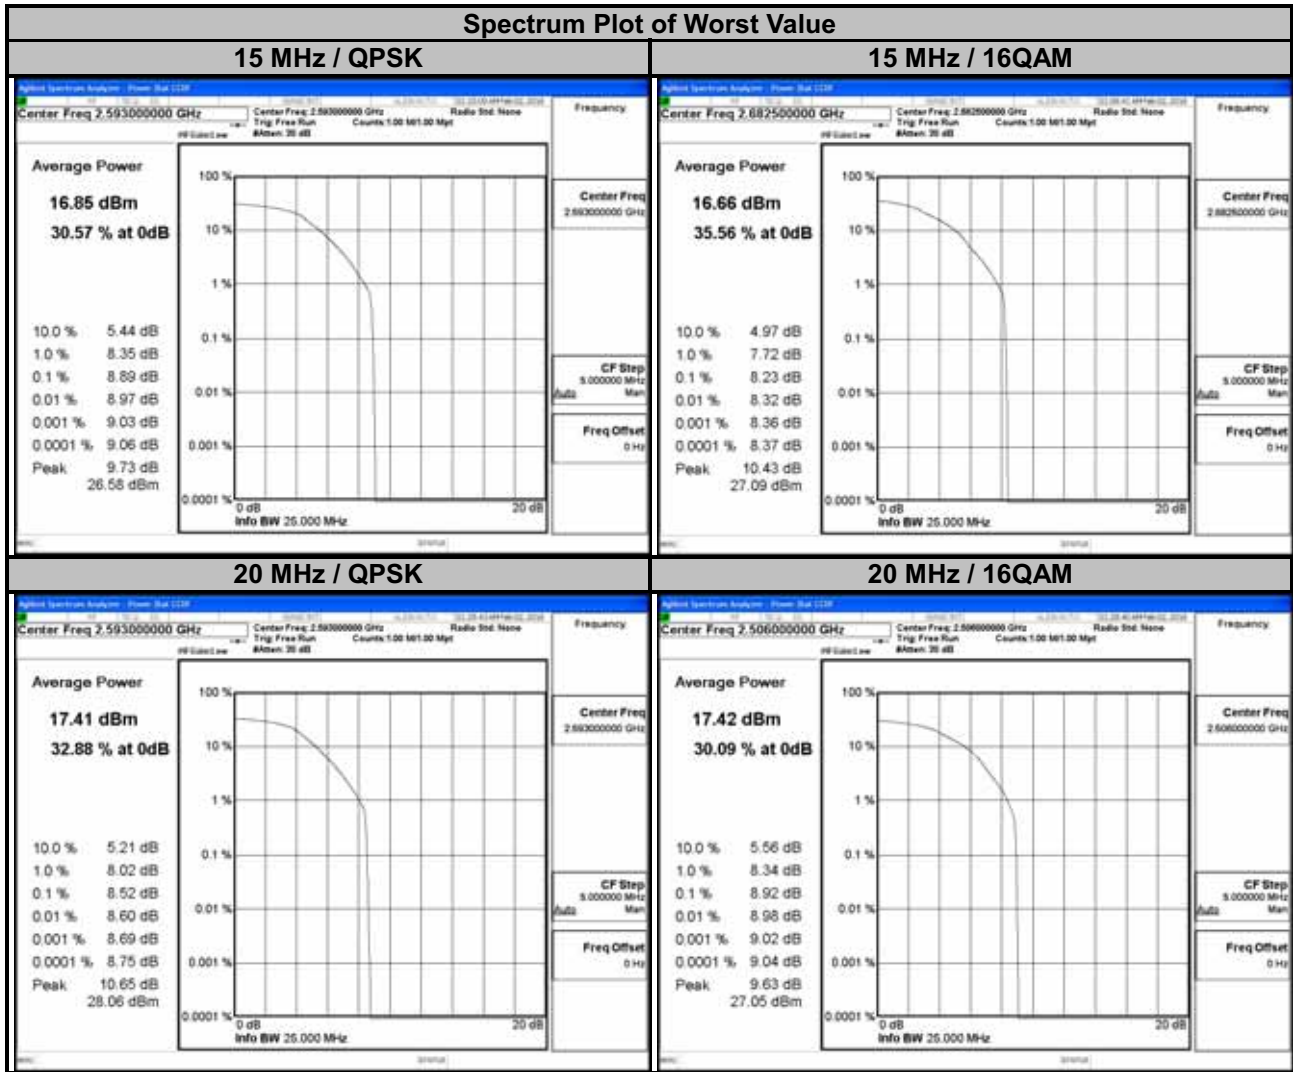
Spectrum Plot of Worst Value

| 15 MHz / QPSK | 15 MHz / 16QAM |
|---|---|
| Center Freq 2.593000000 GHz; Center Freq: 2.593000000 GHz; Trig: Free Run; #Atten: 30 dB; Radio Std: None; Counts: 1.00 M/1.00 Mpt; Frequency; Average Power 16.85 dBm 30.57 % at 0dB; 10.0 % 5.44 dB; 1.0 % 8.35 dB; 0.1 % 8.89 dB; 0.01 % 8.97 dB; 0.001 % 9.03 dB; 0.0001 % 9.06 dB; Peak 9.73 dB 26.58 dBm; 100 %; 10 %; 1 %; 0.1 %; 0.01 %; 0.001 %; 0.0001 %; 0 dB; 20 dB; Info BW 25.000 MHz; Center Freq 2.593000000 GHz; CF Step 5.000000 MHz Auto Man; Freq Offset 0 Hz | Center Freq 2.682500000 GHz; Center Freq: 2.682500000 GHz; Trig: Free Run; #Atten: 30 dB; Radio Std: None; Counts: 1.00 M/1.00 Mpt; Frequency; Average Power 16.66 dBm 35.56 % at 0dB; 10.0 % 4.97 dB; 1.0 % 7.72 dB; 0.1 % 8.23 dB; 0.01 % 8.32 dB; 0.001 % 8.36 dB; 0.0001 % 8.37 dB; Peak 10.43 dB 27.09 dBm; 100 %; 10 %; 1 %; 0.1 %; 0.01 %; 0.001 %; 0.0001 %; 0 dB; 20 dB; Info BW 25.000 MHz; Center Freq 2.682500000 GHz; CF Step 5.000000 MHz Auto Man; Freq Offset 0 Hz |
| **20 MHz / QPSK** | **20 MHz / 16QAM** |
| Center Freq 2.593000000 GHz; Center Freq: 2.593000000 GHz; Trig: Free Run; #Atten: 30 dB; Radio Std: None; Counts: 1.00 M/1.00 Mpt; Frequency; Average Power 17.41 dBm 32.88 % at 0dB; 10.0 % 5.21 dB; 1.0 % 8.02 dB; 0.1 % 8.52 dB; 0.01 % 8.60 dB; 0.001 % 8.69 dB; 0.0001 % 8.75 dB; Peak 10.65 dB 28.06 dBm; 100 %; 10 %; 1 %; 0.1 %; 0.01 %; 0.001 %; 0.0001 %; 0 dB; 20 dB; Info BW 25.000 MHz; Center Freq 2.593000000 GHz; CF Step 5.000000 MHz Auto Man; Freq Offset 0 Hz | Center Freq 2.506000000 GHz; Center Freq: 2.506000000 GHz; Trig: Free Run; #Atten: 30 dB; Radio Std: None; Counts: 1.00 M/1.00 Mpt; Frequency; Average Power 17.42 dBm 30.09 % at 0dB; 10.0 % 5.56 dB; 1.0 % 8.34 dB; 0.1 % 8.92 dB; 0.01 % 8.98 dB; 0.001 % 9.02 dB; 0.0001 % 9.04 dB; Peak 9.63 dB 27.05 dBm; 100 %; 10 %; 1 %; 0.1 %; 0.01 %; 0.001 %; 0.0001 %; 0 dB; 20 dB; Info BW 25.000 MHz; Center Freq 2.506000000 GHz; CF Step 5.000000 MHz Auto Man; Freq Offset 0 Hz |